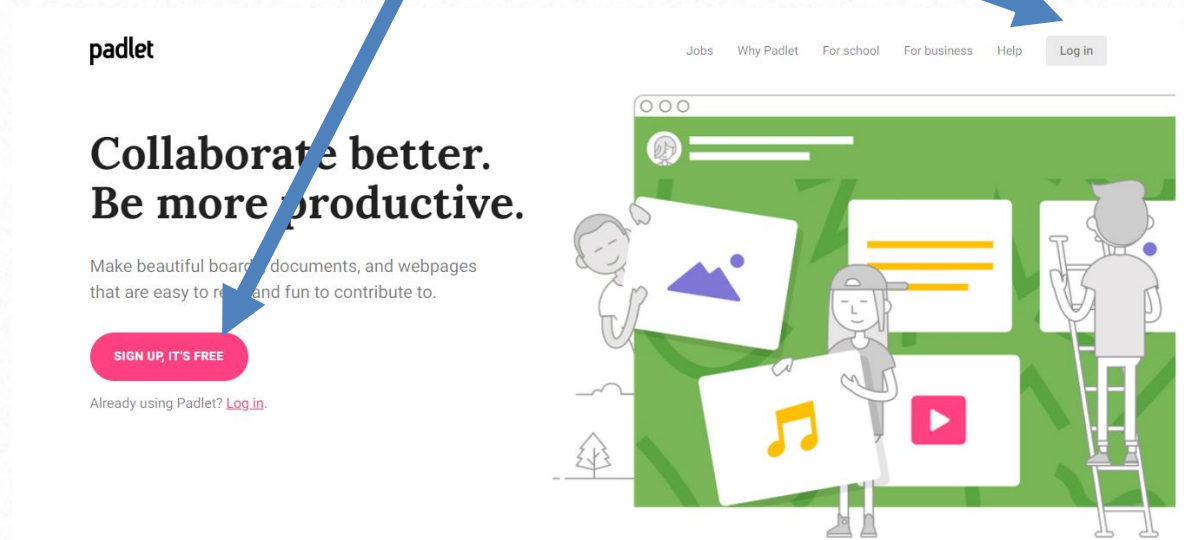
padlet

Jobs Why Padlet For school For business Help Log in

Collaborate better. Be more productive.

Make beautiful boards, documents, and webpages that are easy to read and fun to contribute to.

SIGN UP, IT'S FREE

Already using Padlet? Log in.